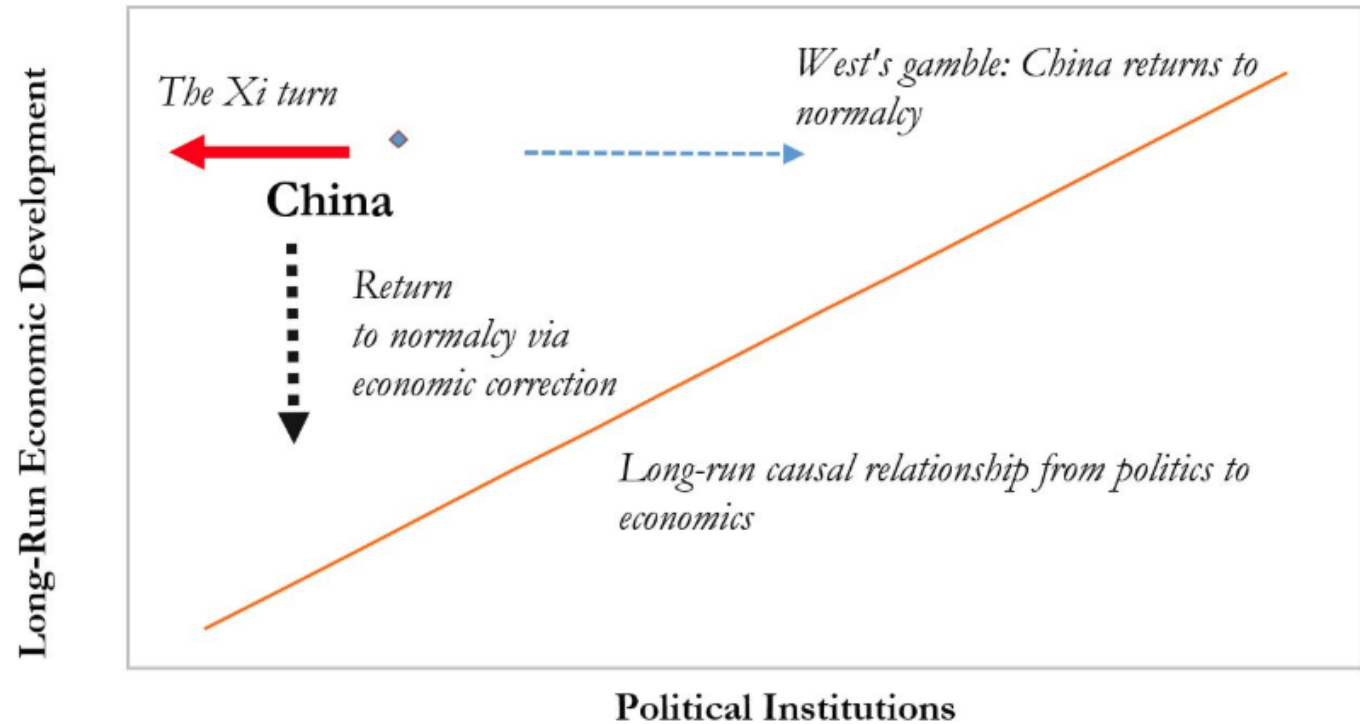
Long-Run Economic Development

The Xi turn

West's gamble: China returns to normalcy

China

Return to normalcy via economic correction

Long-run causal relationship from politics to economics

Political Institutions